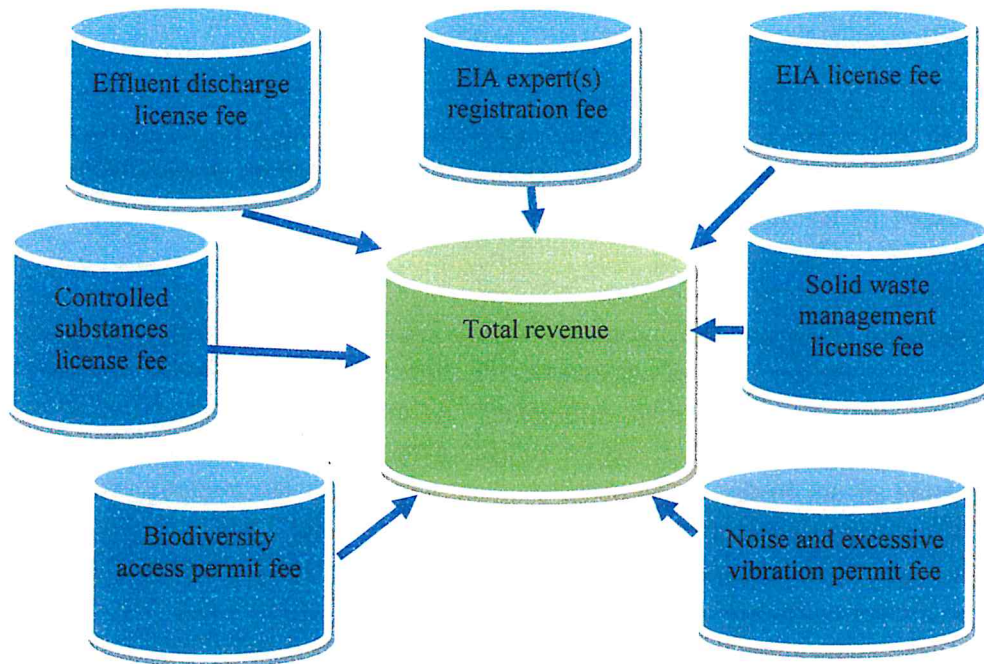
Effluent discharge license fee

EIA expert(s) registration fee

EIA license fee

Controlled substances license fee

Total revenue

Solid waste management license fee

Biodiversity access permit fee

Noise and excessive vibration permit fee